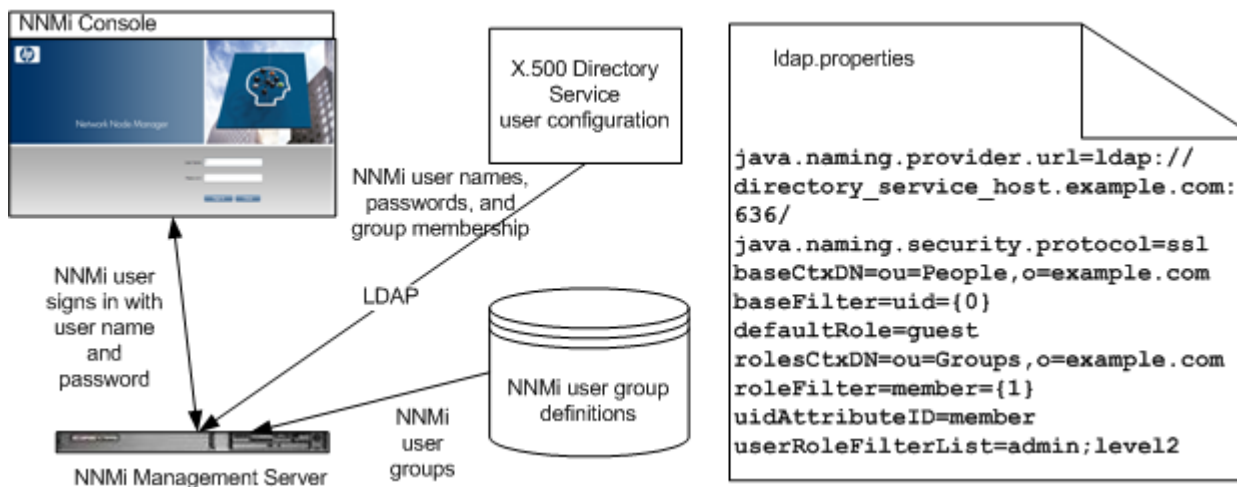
NNMi Console

Network Node Manager

X.500 Directory Service user configuration

ldap.properties

java.naming.provider.url=ldap://directory_service_host.example.com:636/
java.naming.security.protocol=ssl
baseCtxDN=ou=People,o=example.com
baseFilter=uid={0}
defaultRole=guest
rolesCtxDN=ou=Groups,o=example.com
roleFilter=member={1}
uidAttributeID=member
userRoleFilterList=admin;level2

NNMi user names, passwords, and group membership

LDAP

NNMi user signs in with user name and password

NNMi user group definitions

NNMi user groups

NNMi Management Server